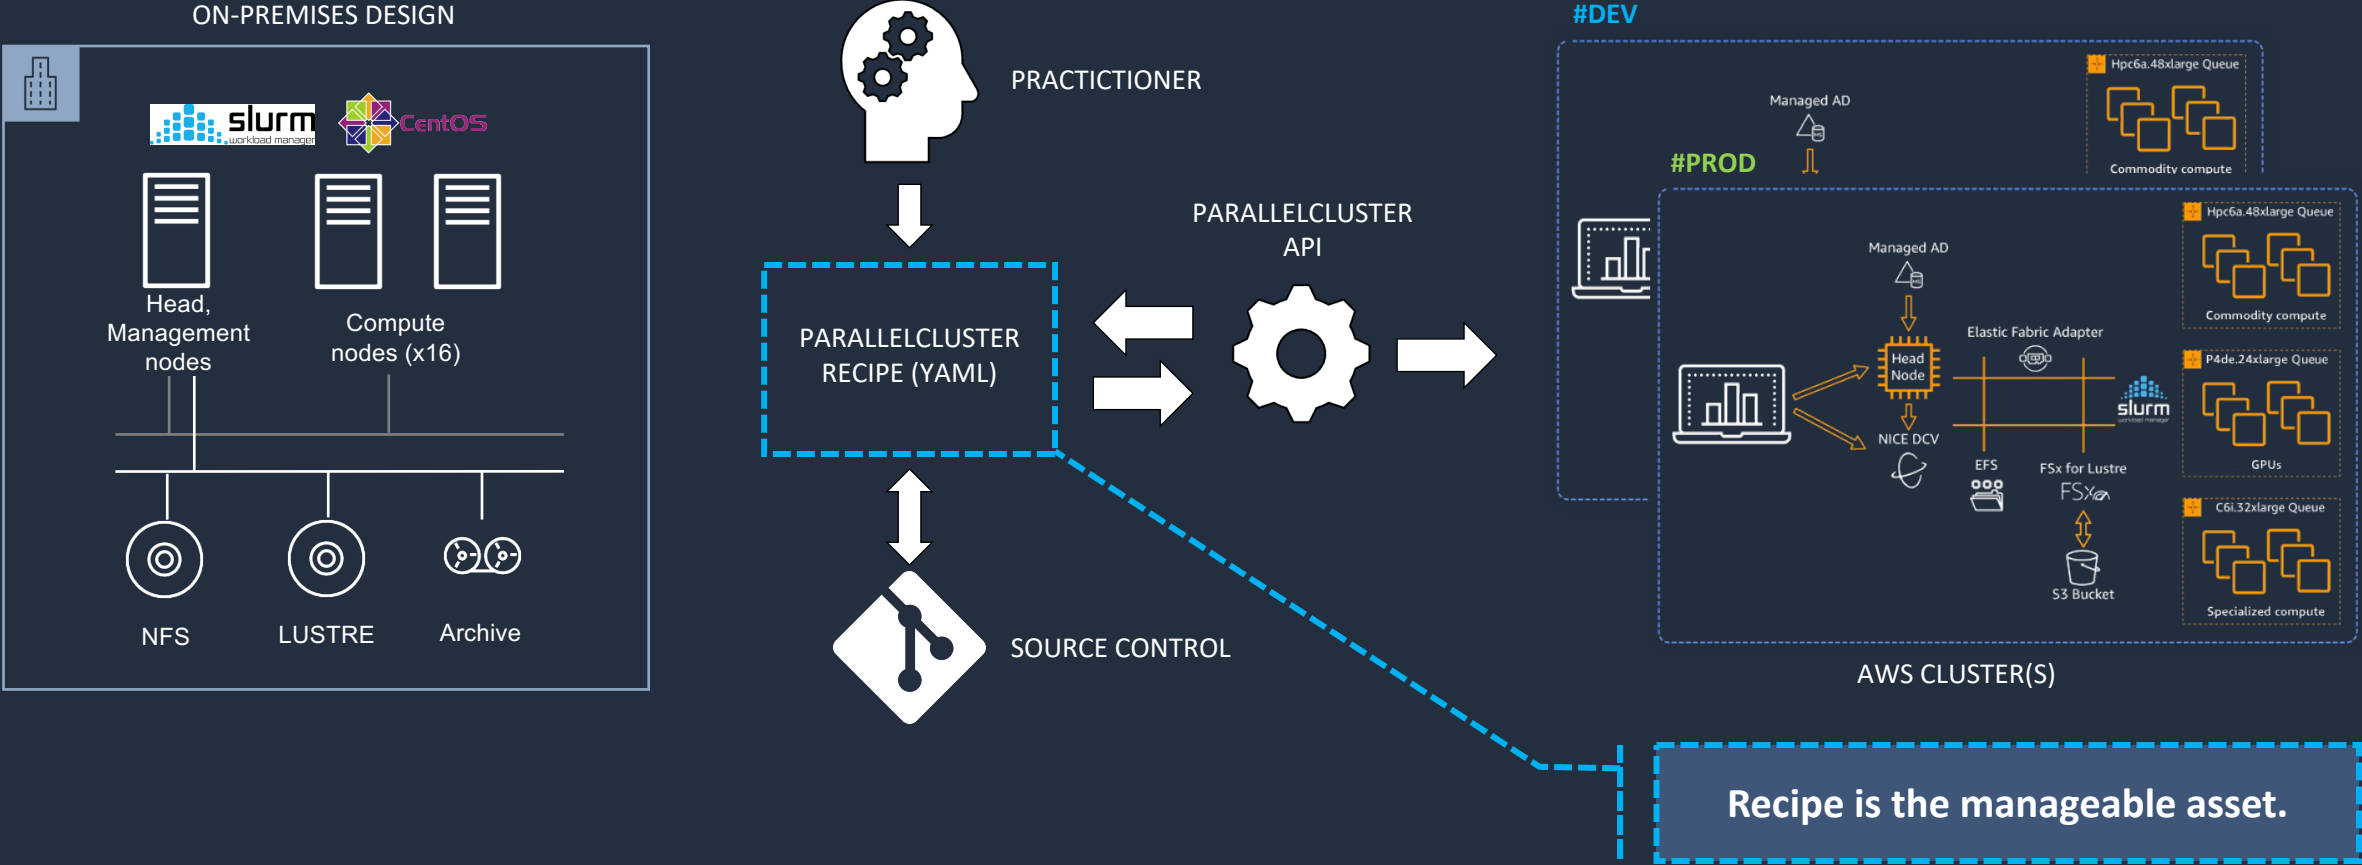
ON-PREMISES DESIGN

slurm workload manager

CentOS

Head, Management nodes

Compute nodes (x16)

NFS

LUSTRE

Archive

PRACTICTIONER

PARALLELCLUSTER RECIPE (YAML)

PARALLELCLUSTER API

SOURCE CONTROL

#DEV

Managed AD

Hpc6a.48xlarge Queue

Commodity compute

#PROD

Hpc6a.48xlarge Queue

Commodity compute

Managed AD

Elastic Fabric Adapter

Head Node

NICE DCV

slurm

P4de.24xlarge Queue

GPUs

EFS

FSx for Lustre

FSx

S3 Bucket

C6i.32xlarge Queue

Specialized compute

AWS CLUSTER(S)

Recipe is the manageable asset.